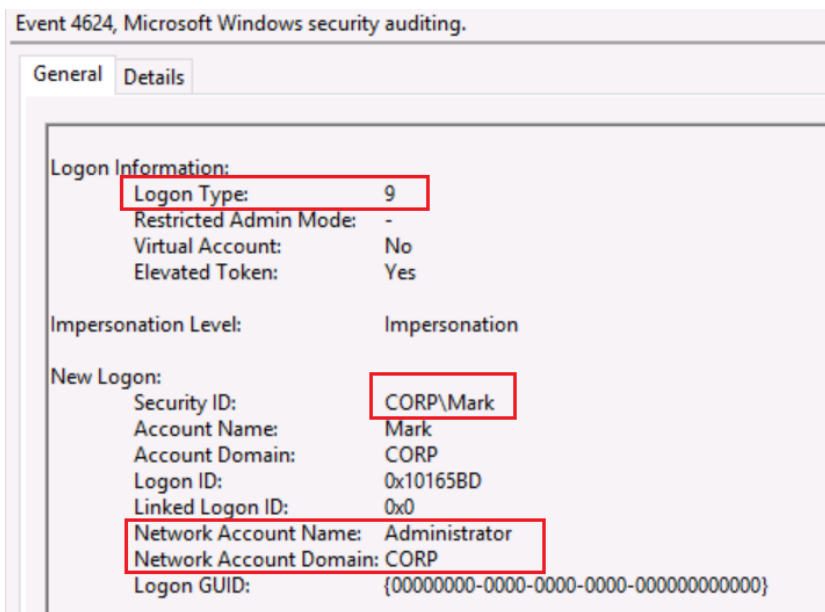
Event 4624, Microsoft Windows security auditing.

General Details

Logon Information:
Logon Type: 9
Restricted Admin Mode: -
Virtual Account: No
Elevated Token: Yes

Impersonation Level: Impersonation

New Logon:
Security ID: CORP\Mark
Account Name: Mark
Account Domain: CORP
Logon ID: 0x10165BD
Linked Logon ID: 0x0
Network Account Name: Administrator
Network Account Domain: CORP
Logon GUID: {00000000-0000-0000-0000-000000000000}